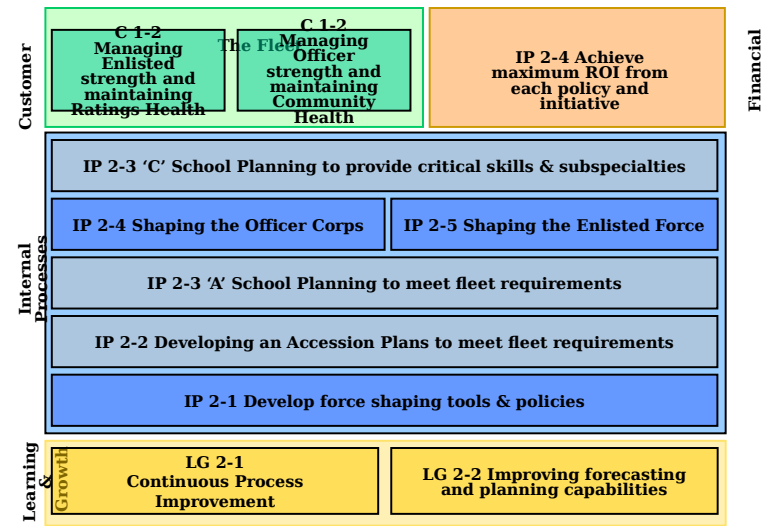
Customer

The Fleet

C 1-2 Managing Enlisted strength and maintaining Ratings Health

C 1-2 Managing Officer strength and maintaining Community Health

IP 2-4 Achieve maximum ROI from each policy and initiative

Financial

Internal Processes

IP 2-3 ‘C’ School Planning to provide critical skills & subspecialties

IP 2-4 Shaping the Officer Corps

IP 2-5 Shaping the Enlisted Force

IP 2-3 ‘A’ School Planning to meet fleet requirements

IP 2-2 Developing an Accession Plans to meet fleet requirements

IP 2-1 Develop force shaping tools & policies

Learning & Growth

LG 2-1 Continuous Process Improvement

LG 2-2 Improving forecasting and planning capabilities